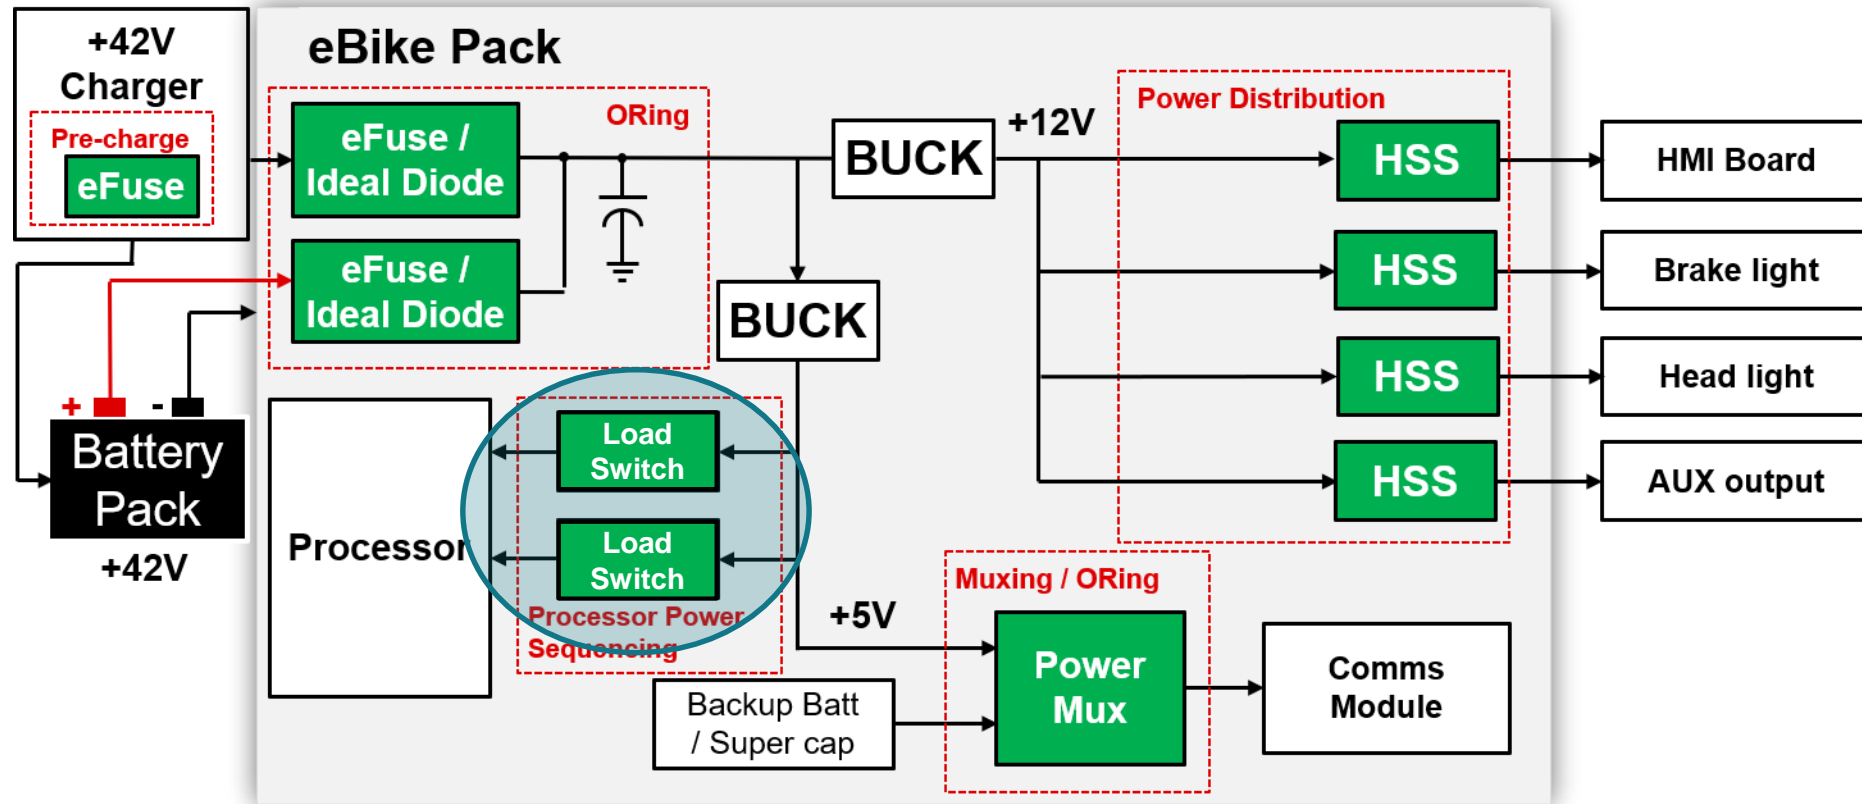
+42V
Charger
Pre-charge
eFuse

eBike Pack

ORing
eFuse /
Ideal Diode
eFuse /
Ideal Diode

BUCK
+12V
BUCK

Power Distribution
HSS
HSS
HSS
HSS

HMI Board
Brake light
Head light
AUX output

+
-
Battery
Pack
+42V

Processor

Load
Switch
Load
Switch
Processor Power
Sequencing

+5V

Muxing / ORing
Power
Mux

Comms
Module

Backup Batt
/ Super cap